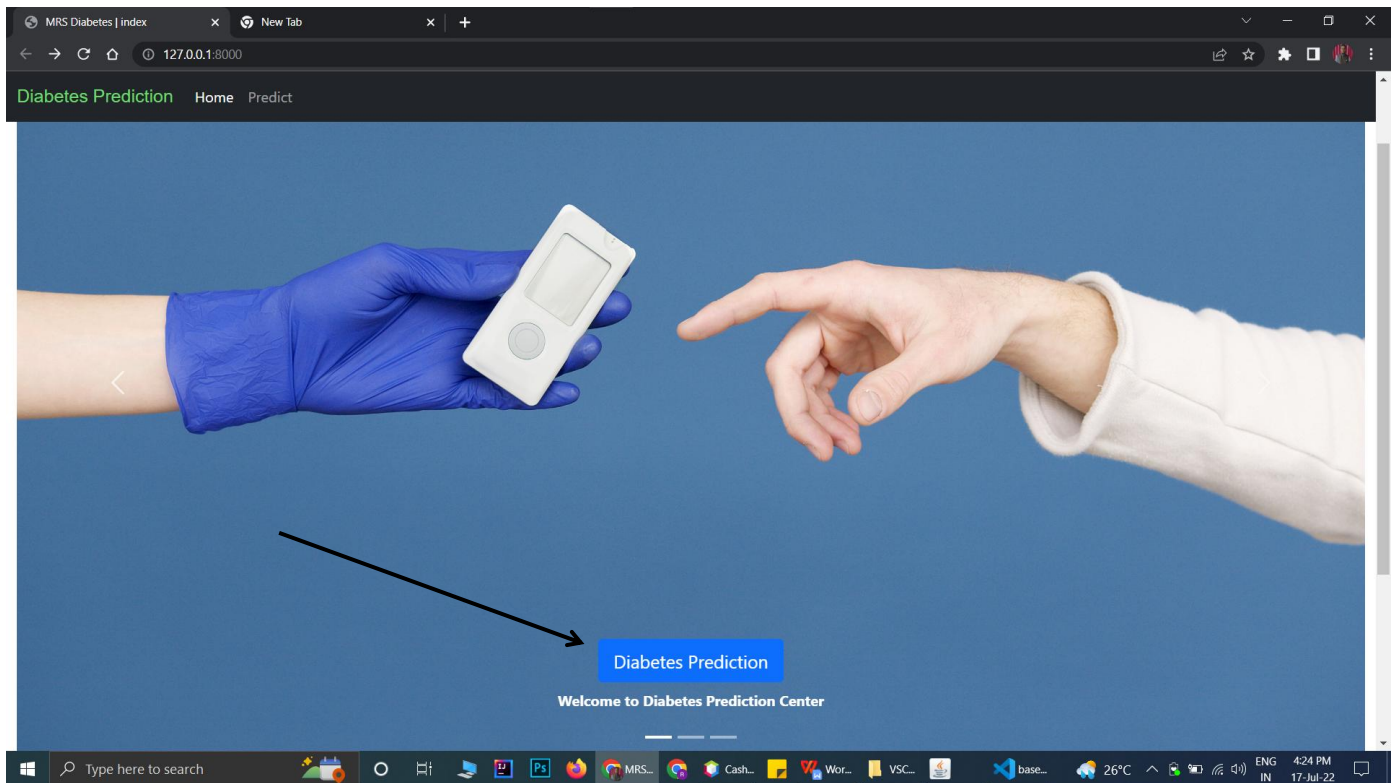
MRS Diabetes | index
New Tab
127.0.0.1:8000

Diabetes Prediction Home Predict

Diabetes Prediction

Welcome to Diabetes Prediction Center

Type here to search
MRS...
Cash...
Wor...
VSC...
base...
26°C
ENG IN
4:24 PM 17-Jul-22